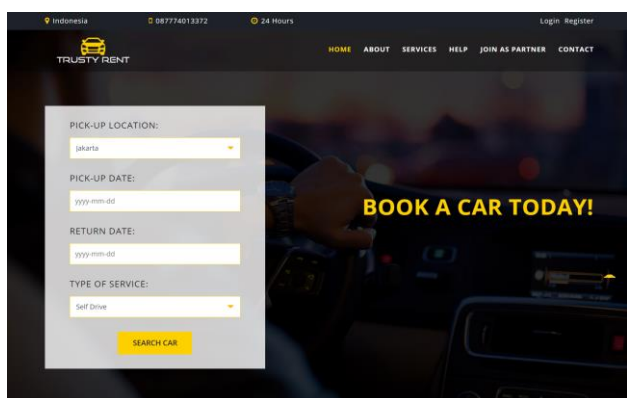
Indonesia 087774013372 24 Hours Login Register

TRUSTY RENT

HOME ABOUT SERVICES HELP JOIN AS PARTNER CONTACT

PICK-UP LOCATION:

Jakarta

PICK-UP DATE:

yyyy-mm-dd

RETURN DATE:

yyyy-mm-dd

TYPE OF SERVICE:

Self Drive

SEARCH CAR

BOOK A CAR TODAY!